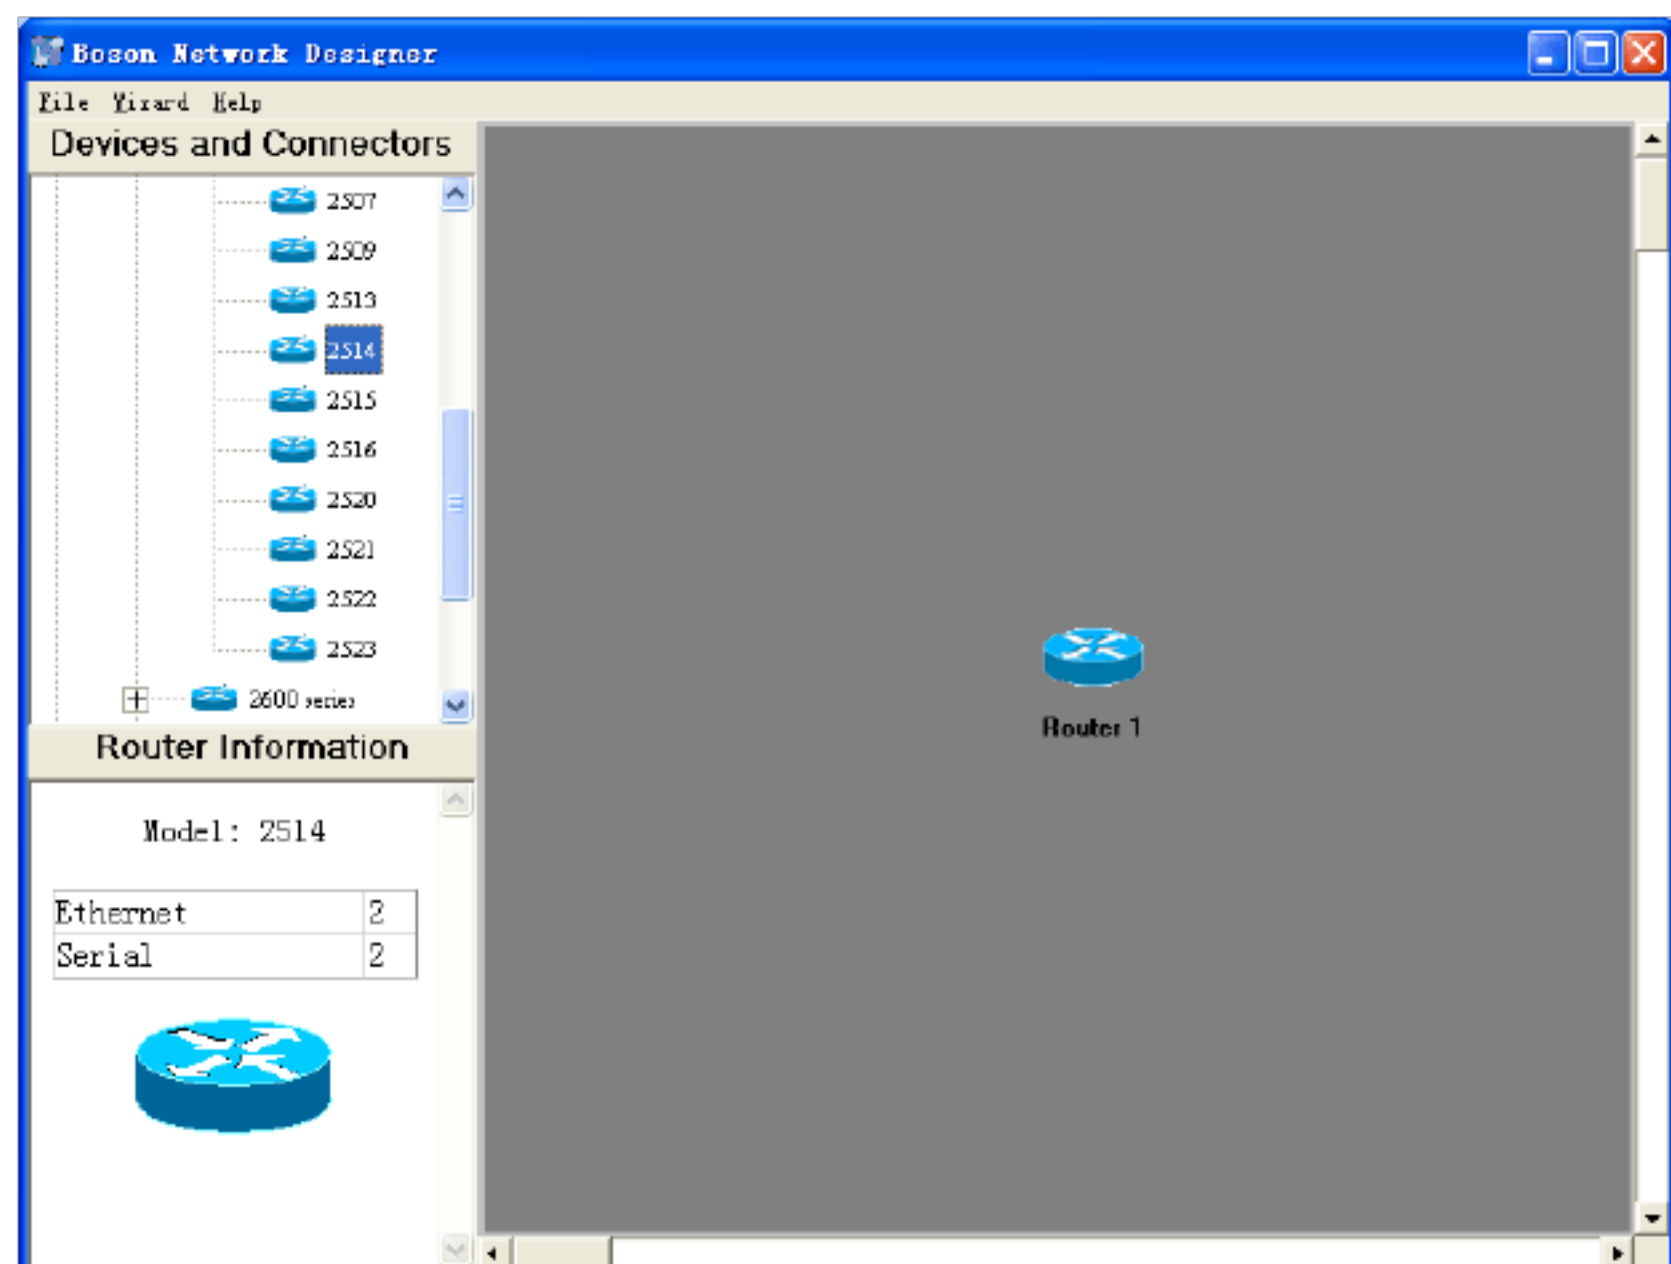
Boson Network Designer

File Wizard Help

Devices and Connectors

2507

2509

2513

2514

2515

2516

2520

2521

2522

2523

2600 series

Router Information

Model: 2514

| Ethernet | 2 |
|---|---|
| Serial | 2 |

Router 1